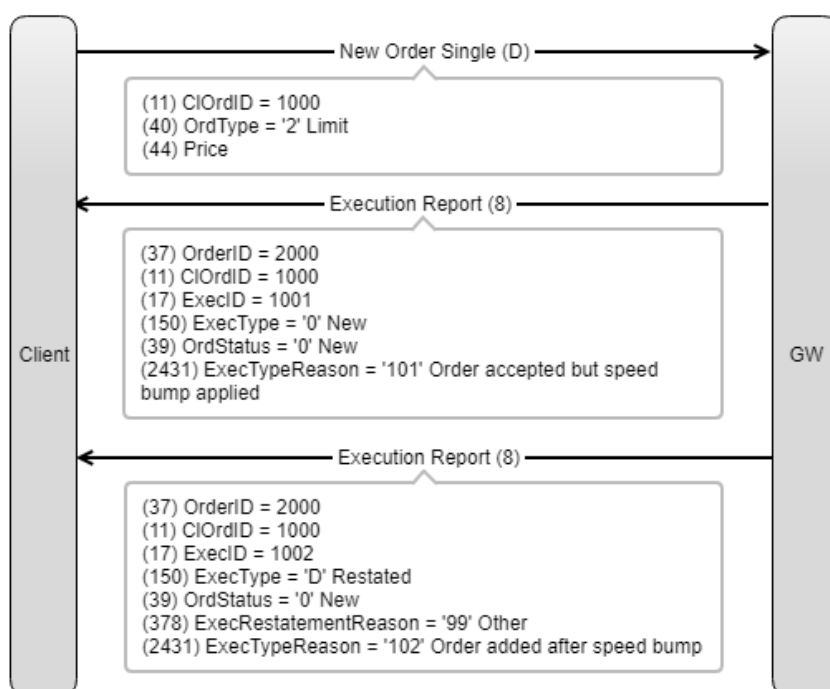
Client

GW

New Order Single (D)

(11) ClOrdID = 1000
(40) OrdType = '2' Limit
(44) Price

Execution Report (8)

(37) OrderID = 2000
(11) ClOrdID = 1000
(17) ExecID = 1001
(150) ExecType = '0' New
(39) OrdStatus = '0' New
(2431) ExecTypeReason = '101' Order accepted but speed bump applied

Execution Report (8)

(37) OrderID = 2000
(11) ClOrdID = 1000
(17) ExecID = 1002
(150) ExecType = 'D' Restated
(39) OrdStatus = '0' New
(378) ExecRestatementReason = '99' Other
(2431) ExecTypeReason = '102' Order added after speed bump